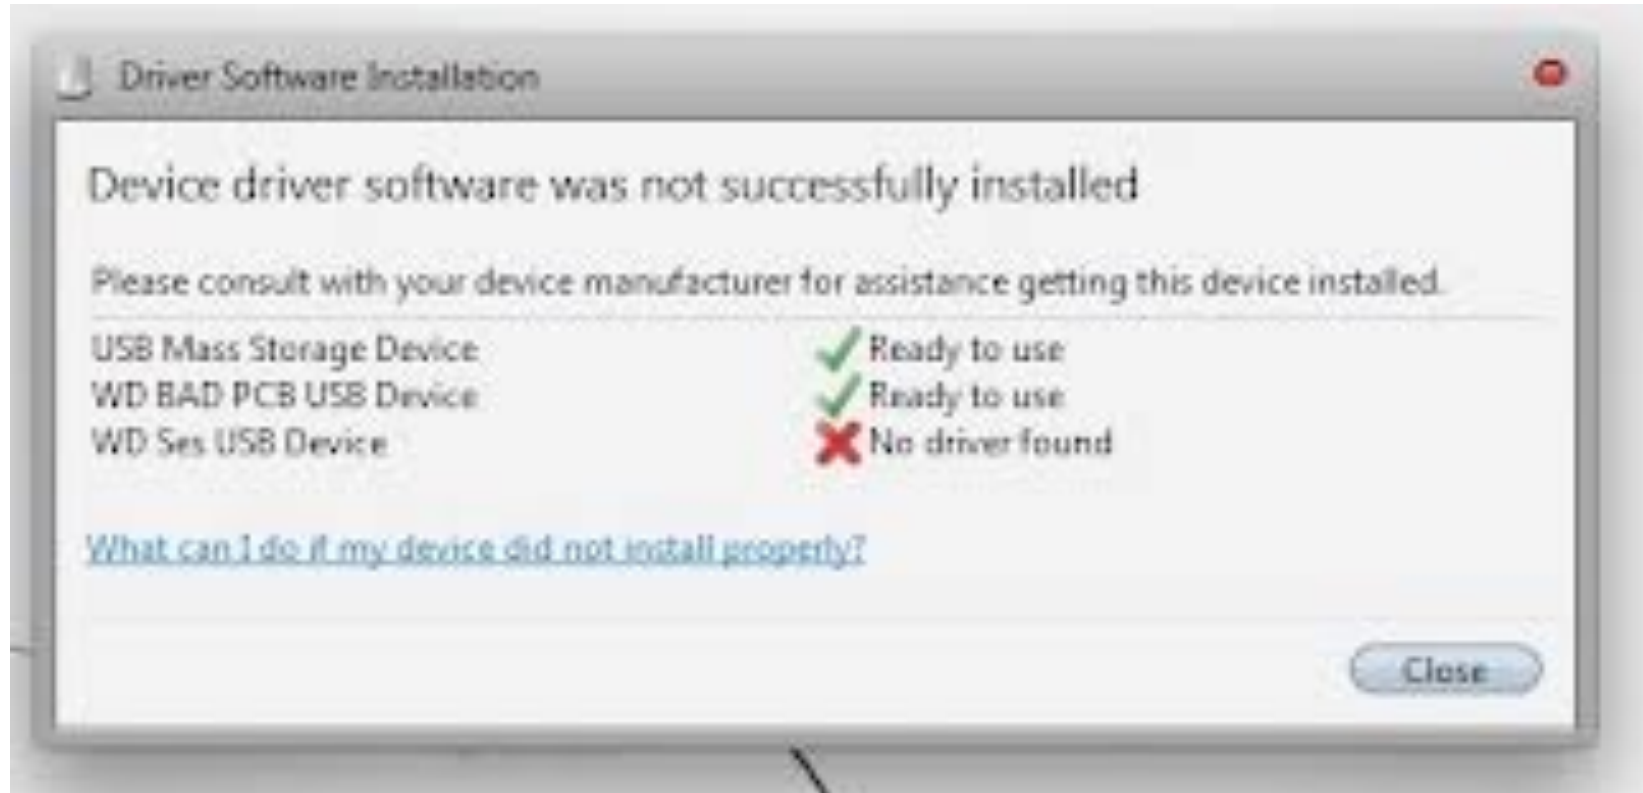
Driver Software Installation

Device driver software was not successfully installed

Please consult with your device manufacturer for assistance getting this device installed.

| | |
|---|---|
| USB Mass Storage Device | Ready to use |
| WD BAD PCB USB Device | Ready to use |
| WD Ses USB Device | No driver found |

What can I do if my device did not install properly?

Close